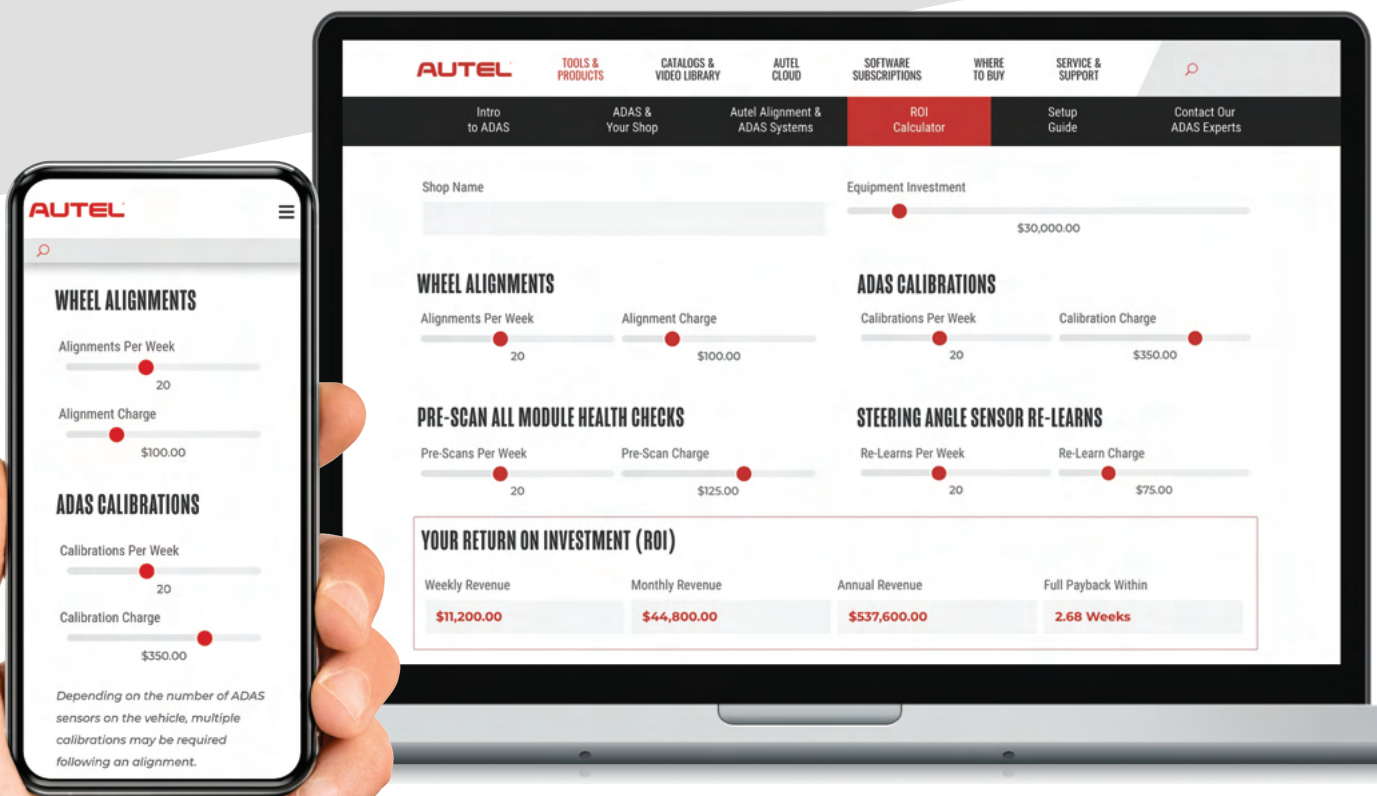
AUTEL

WHEEL ALIGNMENTS

Alignments Per Week

20

Alignment Charge

$100.00

ADAS CALIBRATIONS

Calibrations Per Week

20

Calibration Charge

$350.00

Depending on the number of ADAS sensors on the vehicle, multiple calibrations may be required following an alignment.

AUTEL

TOOLS & PRODUCTS | CATALOGS & VIDEO LIBRARY | AUTEL CLOUD | SOFTWARE SUBSCRIPTIONS | WHERE TO BUY | SERVICE & SUPPORT

Intro to ADAS | ADAS & Your Shop | Autel Alignment & ADAS Systems | ROI Calculator | Setup Guide | Contact Our ADAS Experts

Shop Name

Equipment Investment

$30,000.00

WHEEL ALIGNMENTS

Alignments Per Week

20

Alignment Charge

$100.00

ADAS CALIBRATIONS

Calibrations Per Week

20

Calibration Charge

$350.00

PRE-SCAN ALL MODULE HEALTH CHECKS

Pre-Scans Per Week

20

Pre-Scan Charge

$125.00

STEERING ANGLE SENSOR RE-LEARNS

Re-Learns Per Week

20

Re-Learn Charge

$75.00

YOUR RETURN ON INVESTMENT (ROI)

| Weekly Revenue | Monthly Revenue | Annual Revenue | Full Payback Within |
|---|---|---|---|
| $11,200.00 | $44,800.00 | $537,600.00 | 2.68 Weeks |